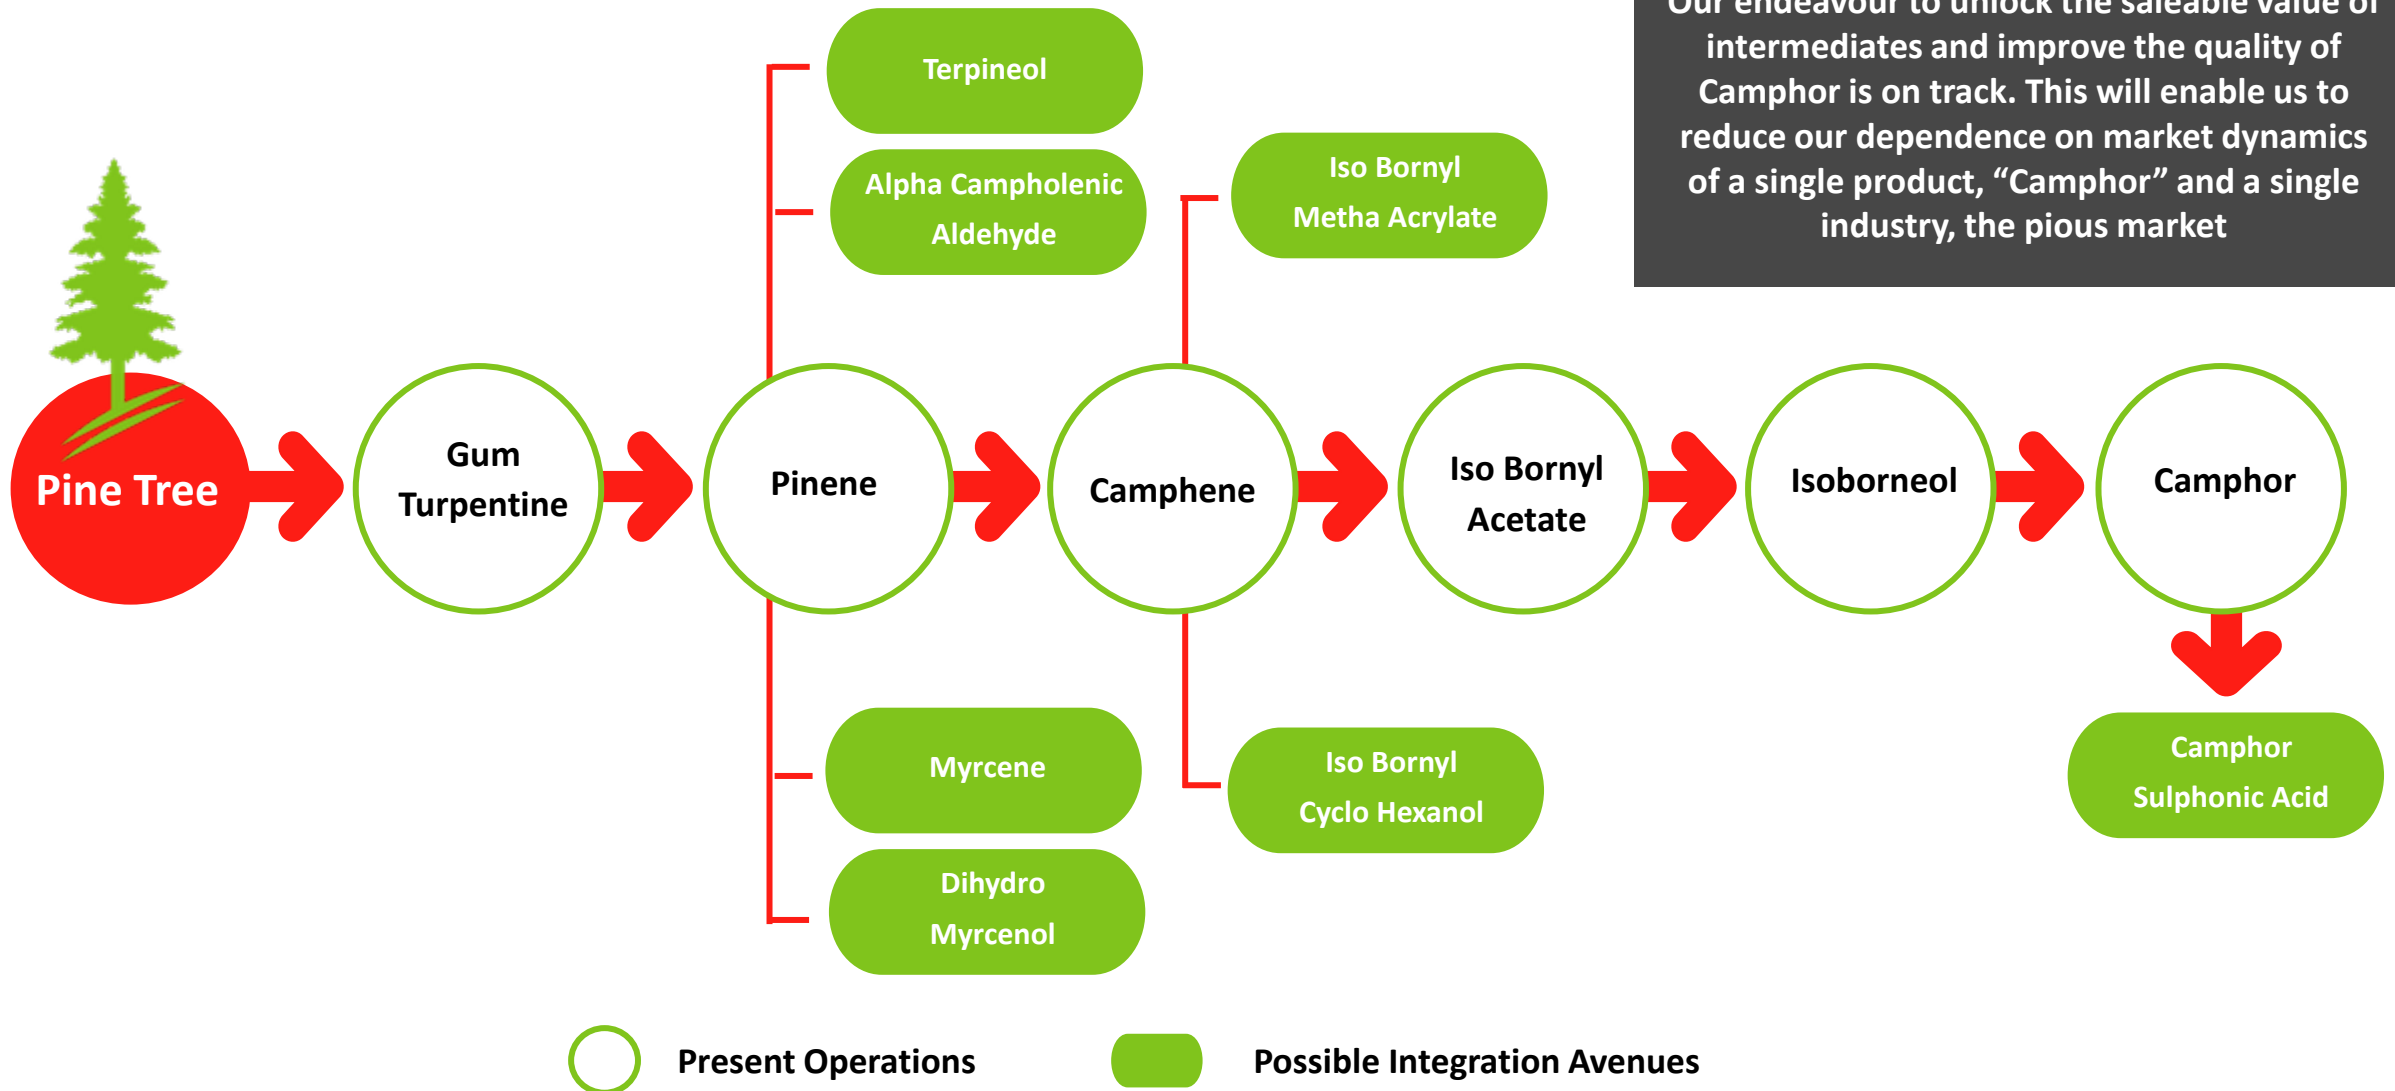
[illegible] intermediates and improve the quality of Camphor is on track. This will enable us to reduce our dependence on market dynamics of a single product, “Camphor” and a single industry, the pious market

Terpineol

Alpha Campholenic Aldehyde

Iso Bornyl Metha Acrylate

Pine Tree

Gum Turpentine

Pinene

Camphene

Iso Bornyl Acetate

Isoborneol

Camphor

Myrcene

Dihydro Myrcenol

Iso Bornyl Cyclo Hexanol

Camphor Sulphonic Acid

Present Operations

Possible Integration Avenues